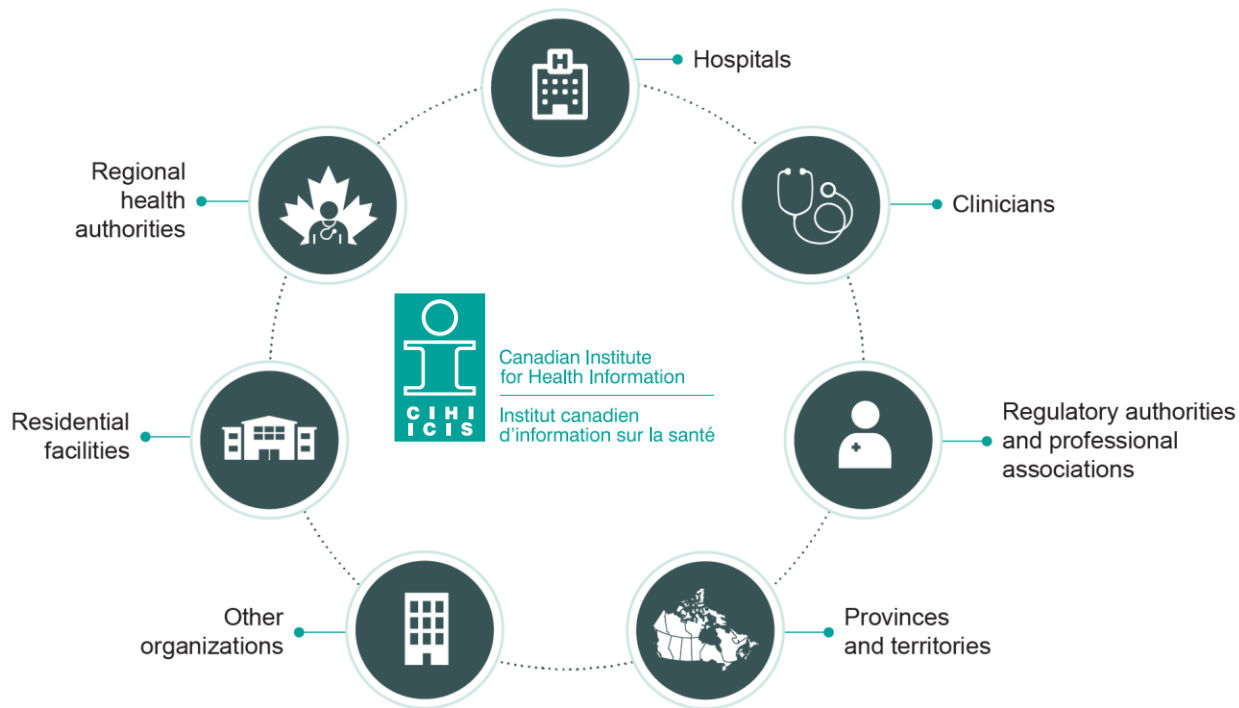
Hospitals

Regional health authorities

Clinicians

CIHI ICIS

Canadian Institute for Health Information

Institut canadien d’information sur la santé

Residential facilities

Regulatory authorities and professional associations

Other organizations

Provinces and territories